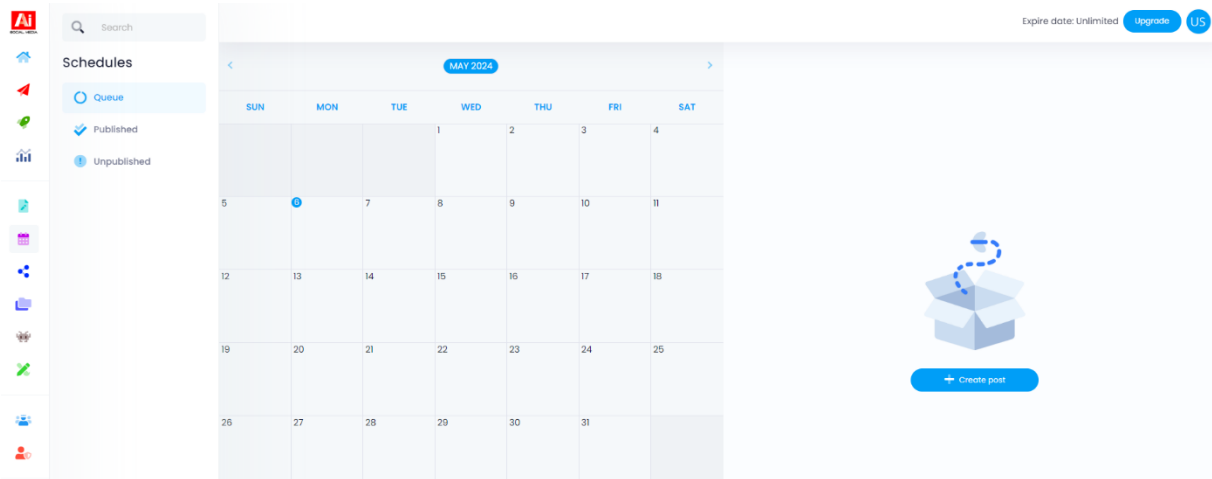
Ai
SOCIAL MEDIA

Search

Schedules

Queue

Published

Unpublished

Expire date: Unlimited Upgrade US

MAY 2024

| SUN | MON | TUE | WED | THU | FRI | SAT |
|---|---|---|---|---|---|---|
| | | | 1 | 2 | 3 | 4 |
| 5 | 6 | 7 | 8 | 9 | 10 | 11 |
| 12 | 13 | 14 | 15 | 16 | 17 | 18 |
| 19 | 20 | 21 | 22 | 23 | 24 | 25 |
| 26 | 27 | 28 | 29 | 30 | 31 | |

+ Create post